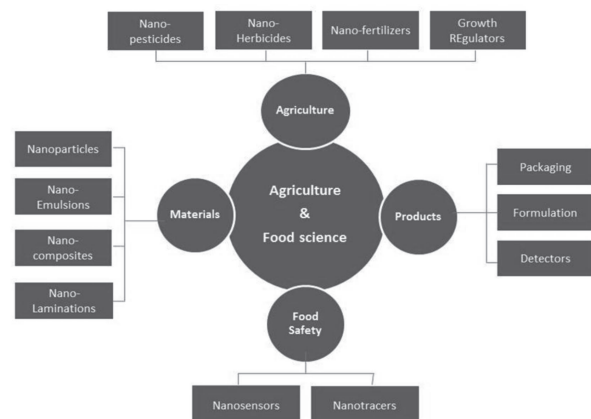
Nano-pesticides

Nano-Herbicides

Nano-fertilizers

Growth REgulators

Agriculture

Nanoparticles

Nano-Emulsions

Nano-composites

Nano-Laminations

Materials

Agriculture & Food science

Products

Packaging

Formulation

Detectors

Food Safety

Nanosensors

Nanotracers